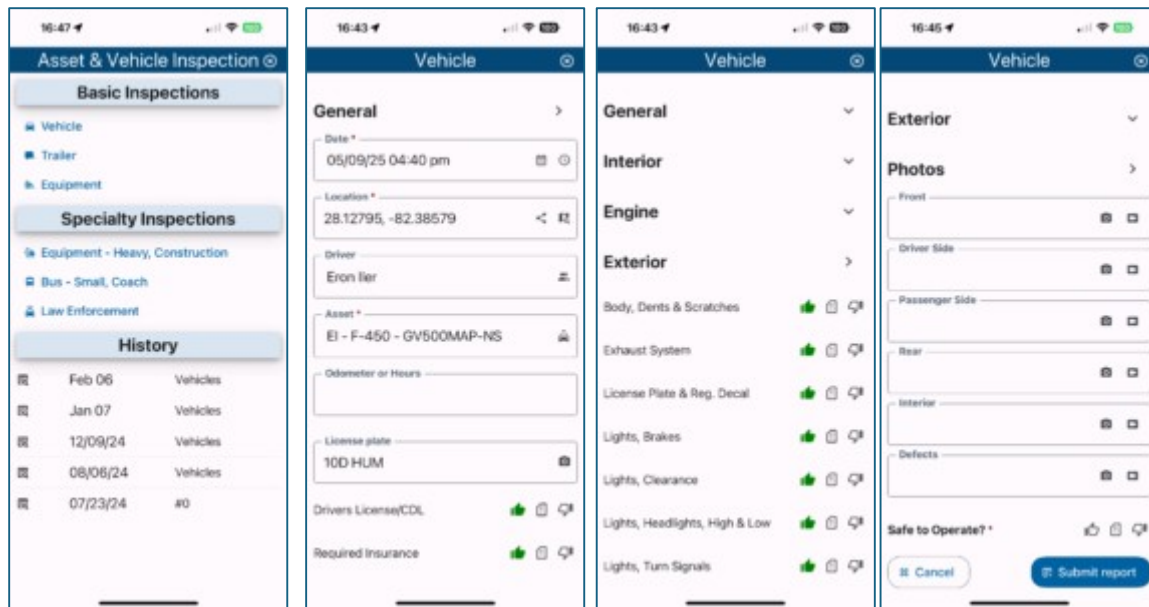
16:47

Asset & Vehicle Inspection

Basic Inspections

Vehicle

Trailer

Equipment

Specialty Inspections

Equipment - Heavy, Construction

Bus - Small, Coach

Law Enforcement

History

| Feb 06 | Vehicles |
|---|---|
| Jan 07 | Vehicles |
| 12/09/24 | Vehicles |
| 08/06/24 | Vehicles |
| 07/23/24 | #0 |

16:43

Vehicle

General

Date *
05/09/25 04:40 pm

Location *
28.12795, -82.38579

Driver
Eron Iler

Asset *
EI - F-450 - GV500MAP-NS

Odometer or Hours

License plate
10D HUM

Drivers License/CDL

Required Insurance

16:43

Vehicle

General

Interior

Engine

Exterior

Body, Dents & Scratches

Exhaust System

License Plate & Reg. Decal

Lights, Brakes

Lights, Clearance

Lights, Headlights, High & Low

Lights, Turn Signals

16:45

Vehicle

Exterior

Photos

Front

Driver Side

Passenger Side

Rear

Interior

Defects

Safe to Operate? *

Cancel

Submit report